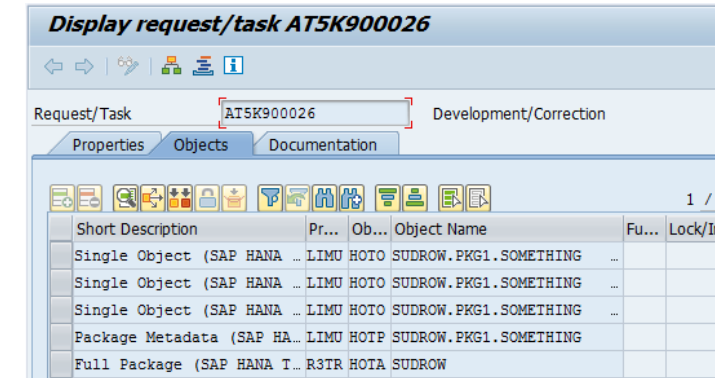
Display request/task AT5K900026

Request/Task AT5K900026 Development/Correction

Properties | Objects | Documentation

1 /

| Short Description | Pr... | Ob... | Object Name | Fu... | Lock/I |
|---|---|---|---|---|---|
| Single Object (SAP HANA ... | LIMU | HOTO | SUDROW.PKG1.SOMETHING ... | | |
| Single Object (SAP HANA ... | LIMU | HOTO | SUDROW.PKG1.SOMETHING ... | | |
| Single Object (SAP HANA ... | LIMU | HOTO | SUDROW.PKG1.SOMETHING ... | | |
| Package Metadata (SAP HA... | LIMU | HOTP | SUDROW.PKG1.SOMETHING | | |
| Full Package (SAP HANA T... | R3TR | HOTA | SUDROW | | |